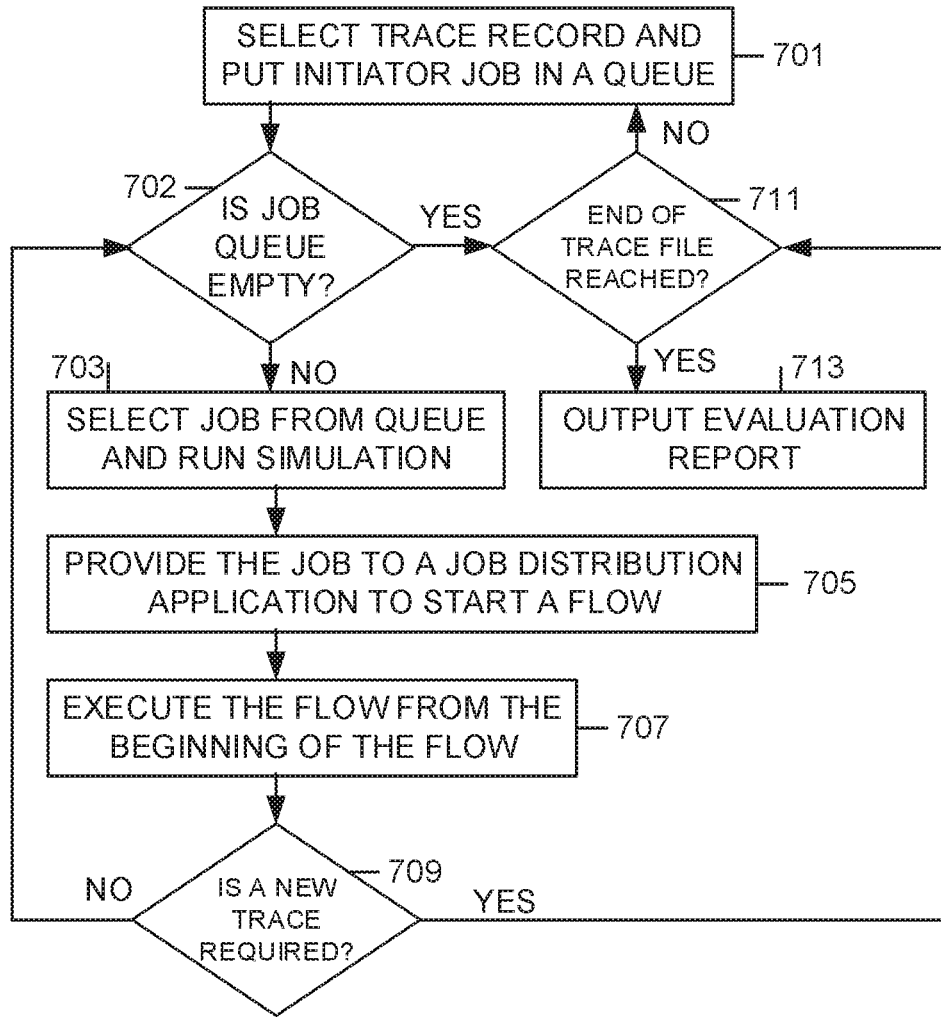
SELECT TRACE RECORD AND PUT INITIATOR JOB IN A QUEUE
701

702
IS JOB QUEUE EMPTY?
YES
NO
END OF TRACE FILE REACHED?
711
YES
NO

703
SELECT JOB FROM QUEUE AND RUN SIMULATION

713
OUTPUT EVALUATION REPORT

PROVIDE THE JOB TO A JOB DISTRIBUTION APPLICATION TO START A FLOW
705

EXECUTE THE FLOW FROM THE BEGINNING OF THE FLOW
707

709
NO
IS A NEW TRACE REQUIRED?
YES